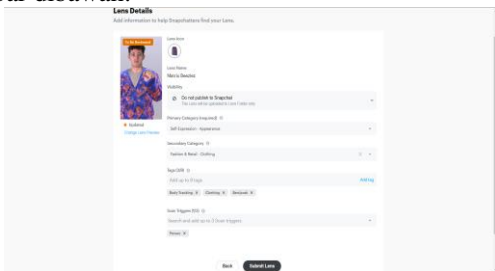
Lens Details

Add information to help Snapchatters find your Lens.

To Be Reviewed

Updated

Configure Lens Preview

Lens Icon

Lens Name

Men's Sweater

Visibility

Do not publish to Snapchat

This Lens will be uploaded to your Folder only.

Primary Category (required)

Self Expression - Appearance

Secondary Category

Fashion & Retail - Clothing

Tags (0/5)

Add up to 5 tags

Add tag

Body Tracking ×

Clothing ×

Backpack ×

Scan Triggers (0/3)

Search and add up to 3 Scan triggers

Person ×

Back

Submit Lens